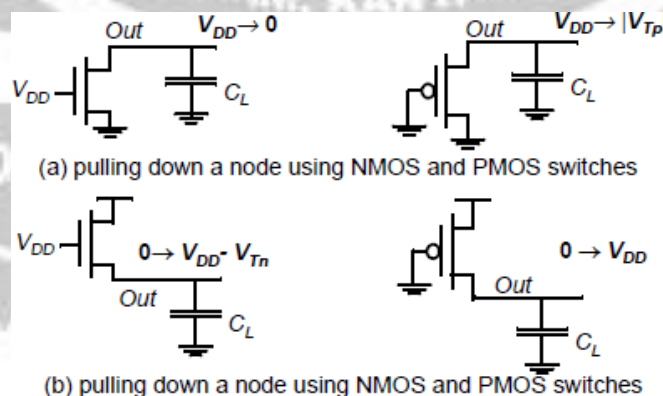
Out $V_{DD} \rightarrow 0$

$V_{DD}$

$C_L$

Out $V_{DD} \rightarrow |V_{Tp}$

$C_L$

(a) pulling down a node using NMOS and PMOS switches

$V_{DD}$

$0 \rightarrow V_{DD}$- $V_{Tn}$

Out

$C_L$

$0 \rightarrow V_{DD}$

Out

$C_L$

(b) pulling down a node using NMOS and PMOS switches